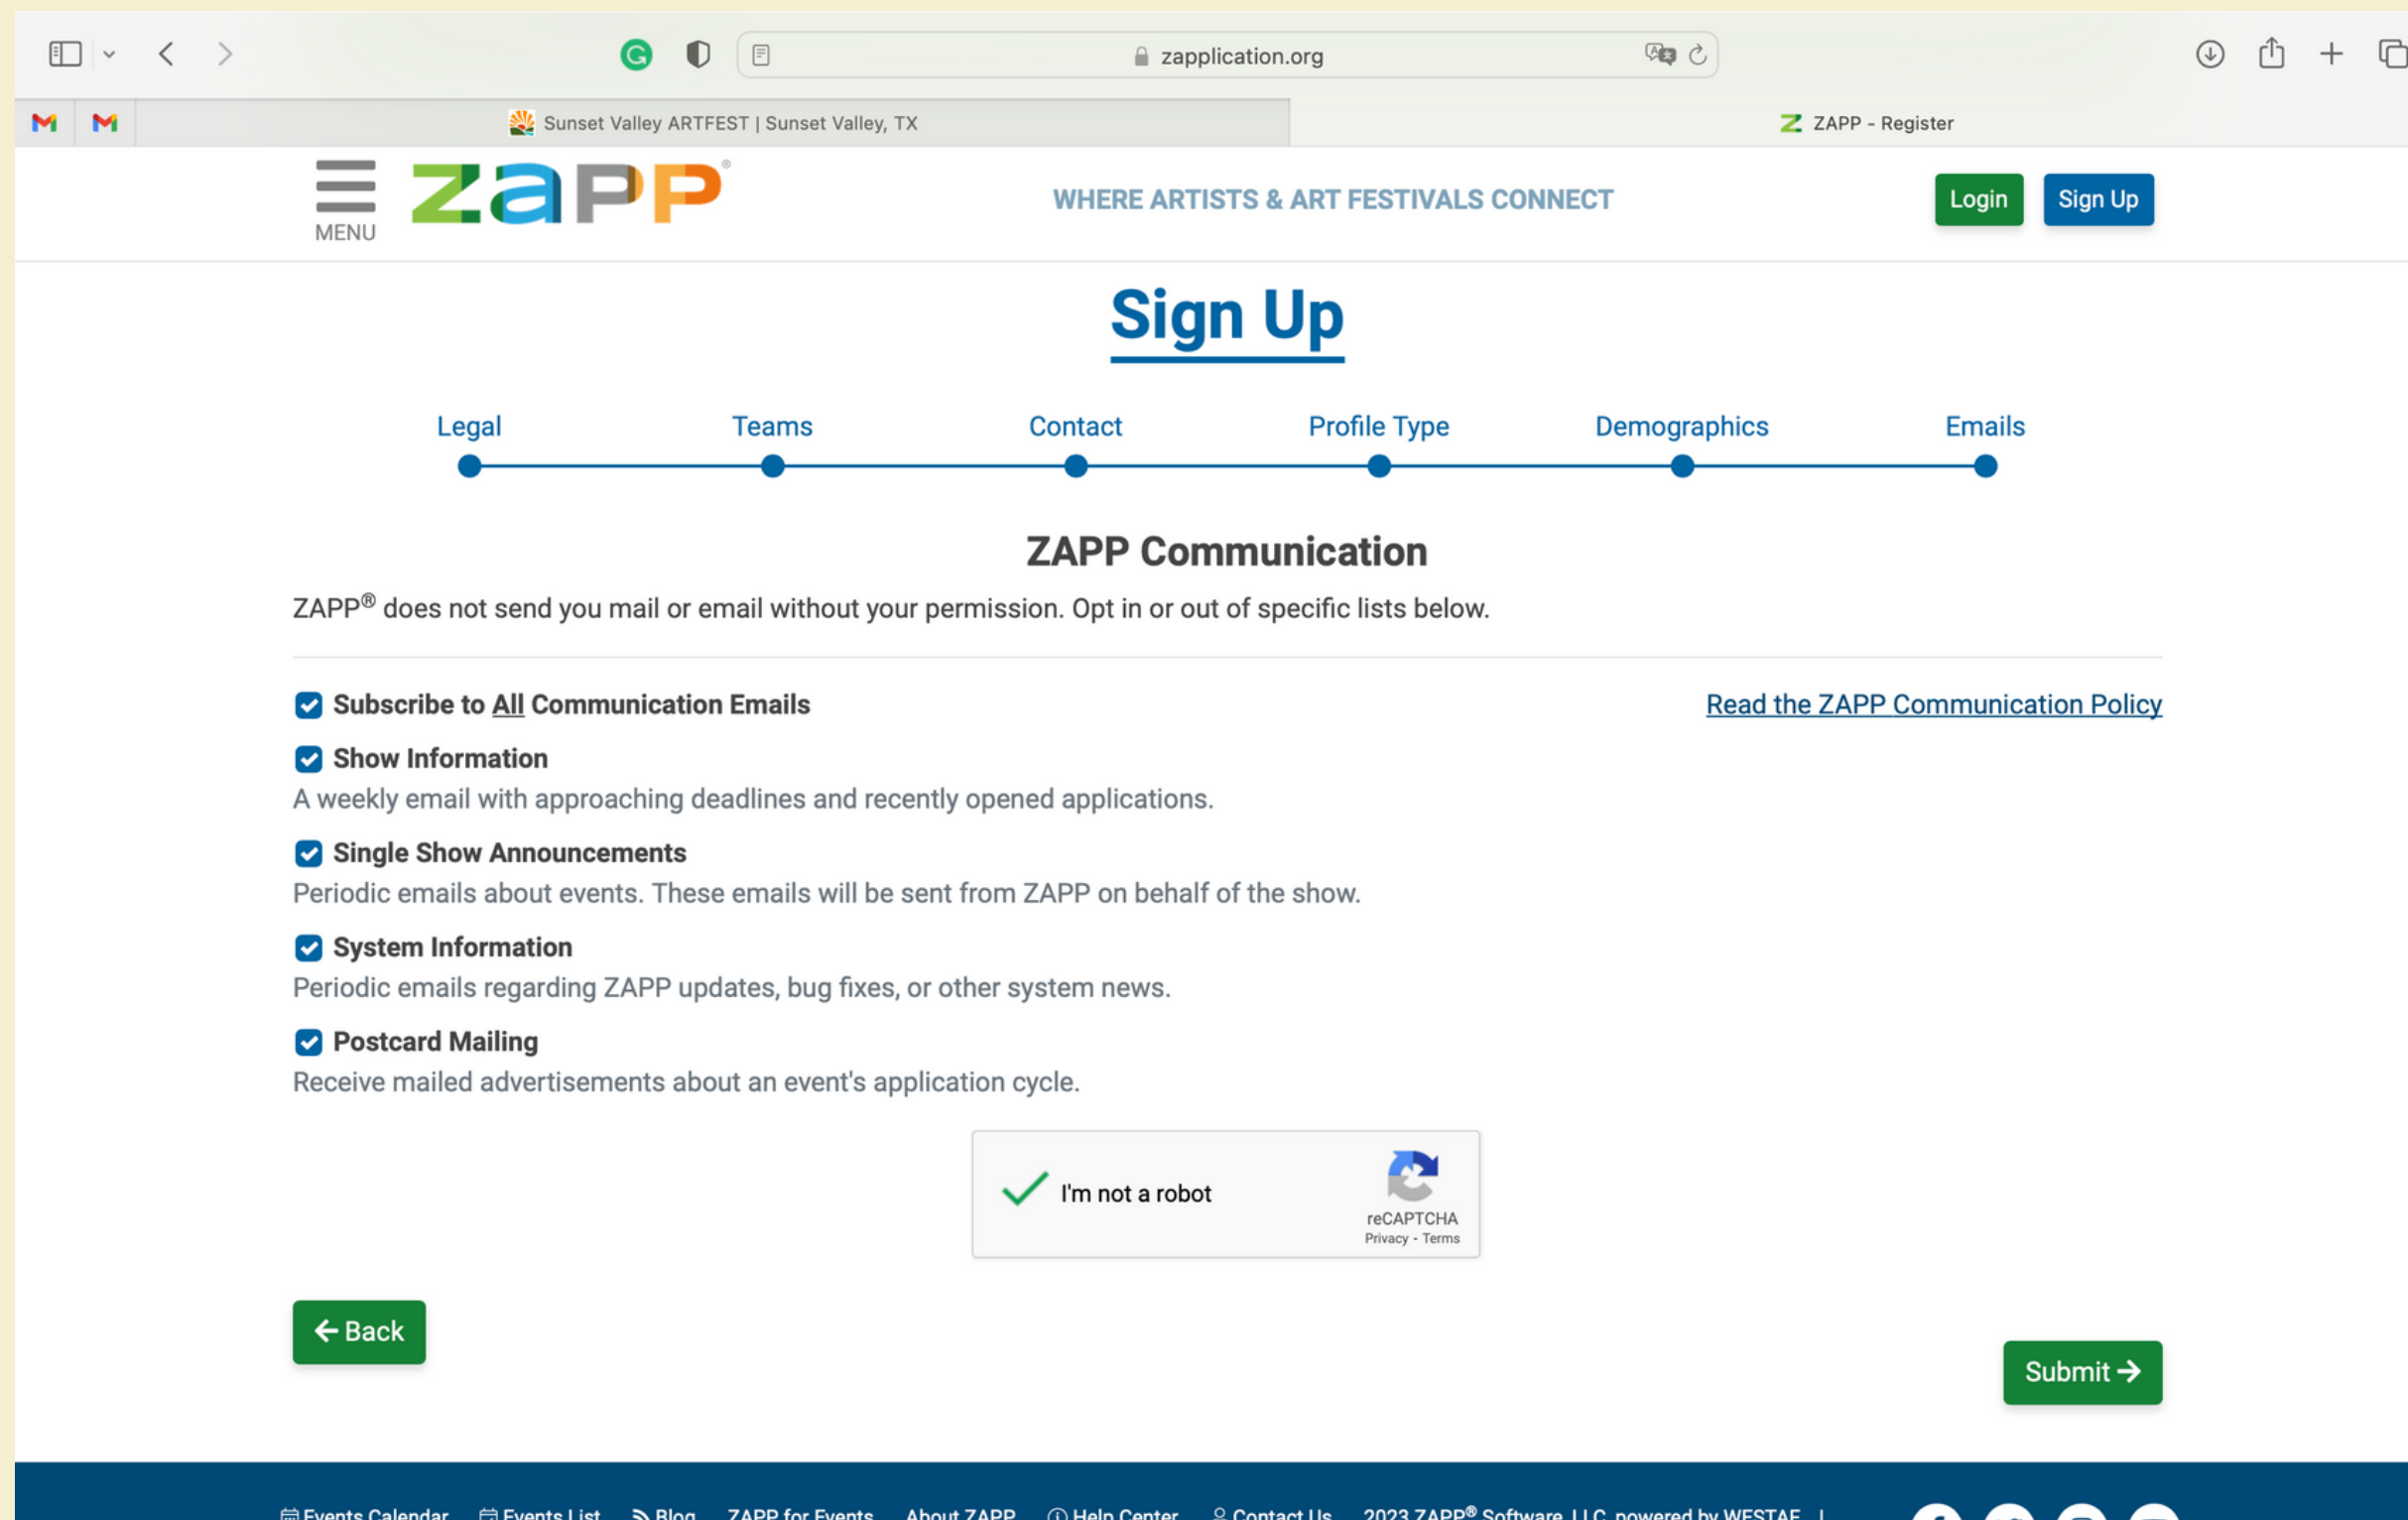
zapplication.org

Sunset Valley ARTFEST | Sunset Valley, TX

ZAPP - Register

MENU

zapp®

WHERE ARTISTS & ART FESTIVALS CONNECT

Login

Sign Up

Sign Up

Legal Teams Contact Profile Type Demographics Emails

ZAPP Communication

ZAPP® does not send you mail or email without your permission. Opt in or out of specific lists below.

Subscribe to All Communication Emails

Read the ZAPP Communication Policy

Show Information
A weekly email with approaching deadlines and recently opened applications.

Single Show Announcements
Periodic emails about events. These emails will be sent from ZAPP on behalf of the show.

System Information
Periodic emails regarding ZAPP updates, bug fixes, or other system news.

Postcard Mailing
Receive mailed advertisements about an event's application cycle.

I'm not a robot
reCAPTCHA
Privacy - Terms

Back

Submit

Events Calendar Events List Blog ZAPP for Events About ZAPP Help Center Contact Us 2023 ZAPP® Software, LLC, powered by WESTAF |